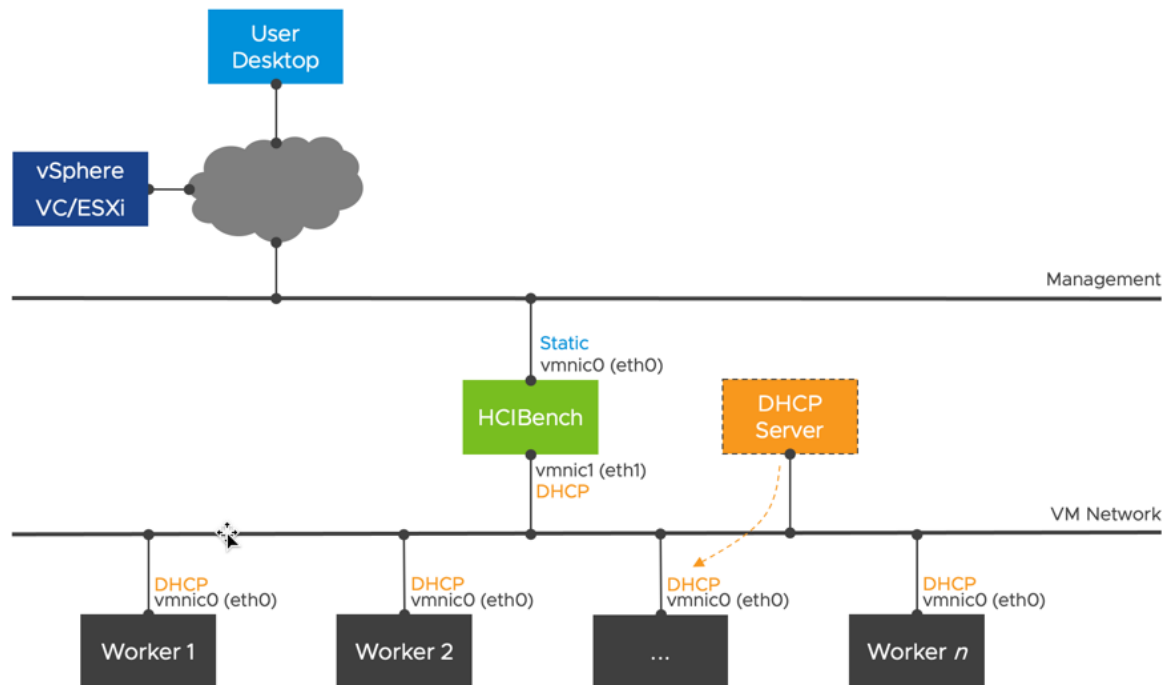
User Desktop

vSphere
VC/ESXi

Management

Static
vmnic0 (eth0)

HCIBench

DHCP Server

vmnic1 (eth1)
DHCP

VM Network

DHCP
vmnic0 (eth0)

DHCP
vmnic0 (eth0)

DHCP
vmnic0 (eth0)

DHCP
vmnic0 (eth0)

Worker 1

Worker 2

...

Worker $n$